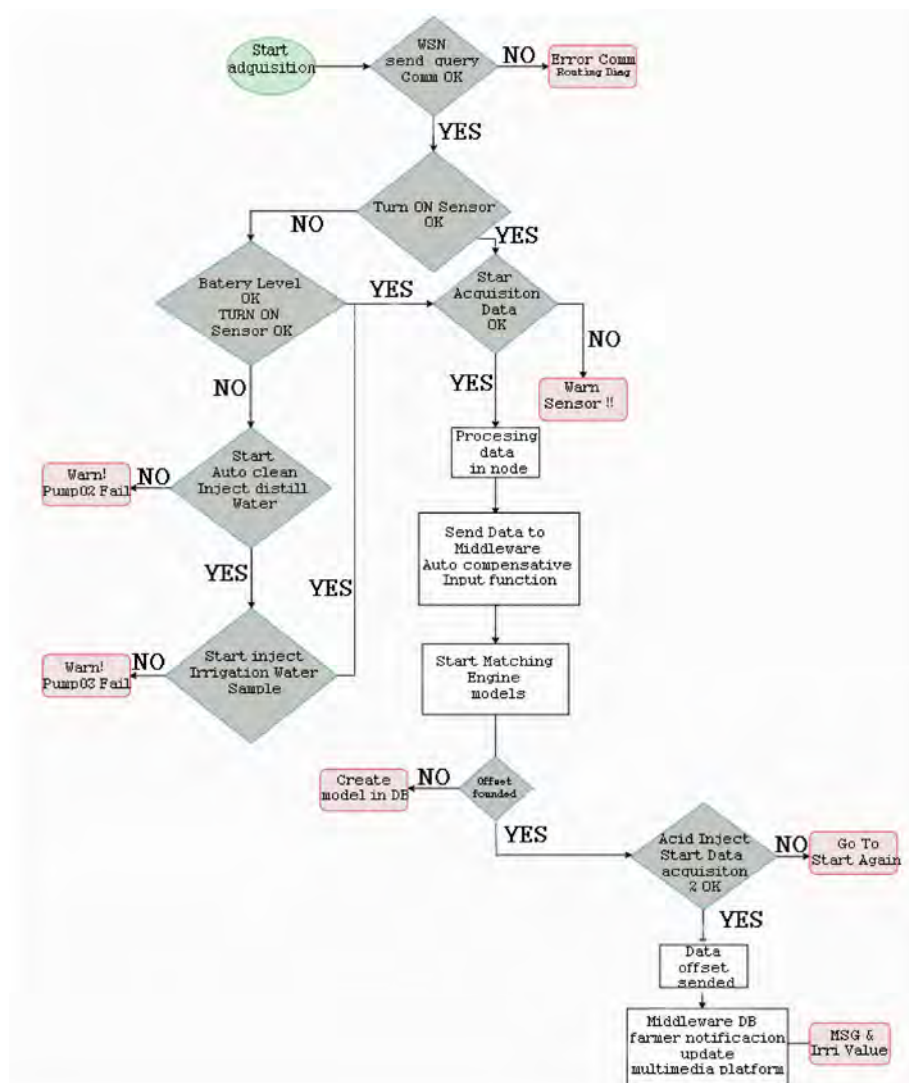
Start adquisition

WSN send query Comm OK

NO

Error Comm Routing Diag

YES

Turn ON Sensor OK

NO

YES

Batery Level OK TURN ON Sensor OK

YES

Star Acquisiton Data OK

NO

Warn Sensor !!

YES

Procesing data in node

NO

Start Auto clean Inject distill Water

NO

Warn! Pump02 Fail

YES

YES

Send Data to Middleware Auto compensative Input function

Start inject Irrigation Water Sample

NO

Warn! Pump03 Fail

Start Matching Engine models

Create model in DB

NO

Offset founded

YES

Acid Inject Start Data acquisiton 2 OK

NO

Go To Start Again

YES

Data offset sended

Middleware DB farmer notificacion update multimedia platform

MSG & Irri Value